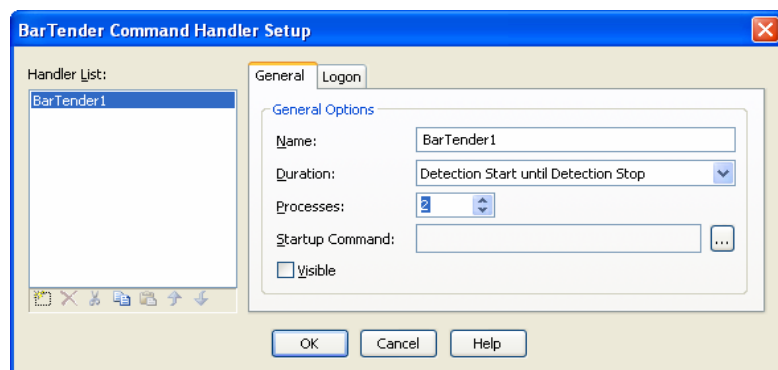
BarTender Command Handler Setup

Handler List:

BarTender1

General | Logon

General Options

Name: BarTender1

Duration: Detection Start until Detection Stop

Processes: 2

Startup Command: ...

Visible

OK | Cancel | Help